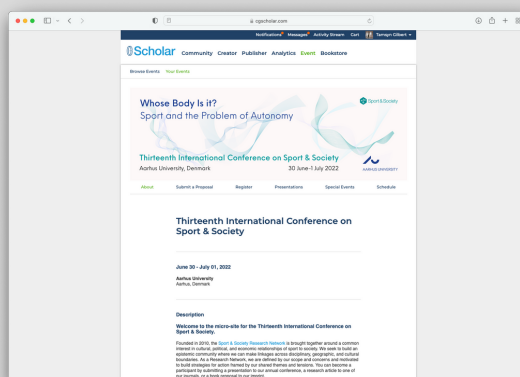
cgscholar.com

Notifications Messages Activity Stream Cart Tamsyn Gilbert

CGScholar Community Creator Publisher Analytics Event Bookstore

Browse Events Your Events

Whose Body Is it?
Sport and the Problem of Autonomy

Sport & Society

Thirteenth International Conference on Sport & Society
Aarhus University, Denmark 30 June–1 July 2022

AARHUS UNIVERSITY

About Submit a Proposal Register Presentations Special Events Schedule

Thirteenth International Conference on Sport & Society

June 30 - July 01, 2022

Aarhus University
Aarhus, Denmark

Description

Welcome to the micro-site for the Thirteenth International Conference on Sport & Society.

Founded in 2010, the Sport & Society Research Network is brought together around a common interest in cultural, political, and economic relationships of sport to society. We seek to build an epistemic community where we can make linkages across disciplinary, geographic, and cultural boundaries. As a Research Network, we are defined by our scope and concerns and motivated to build strategies for action framed by our shared themes and tensions. You can become a participant by submitting a presentation to our annual conference, a research article to one of our journals, or a book proposal to our imprint.